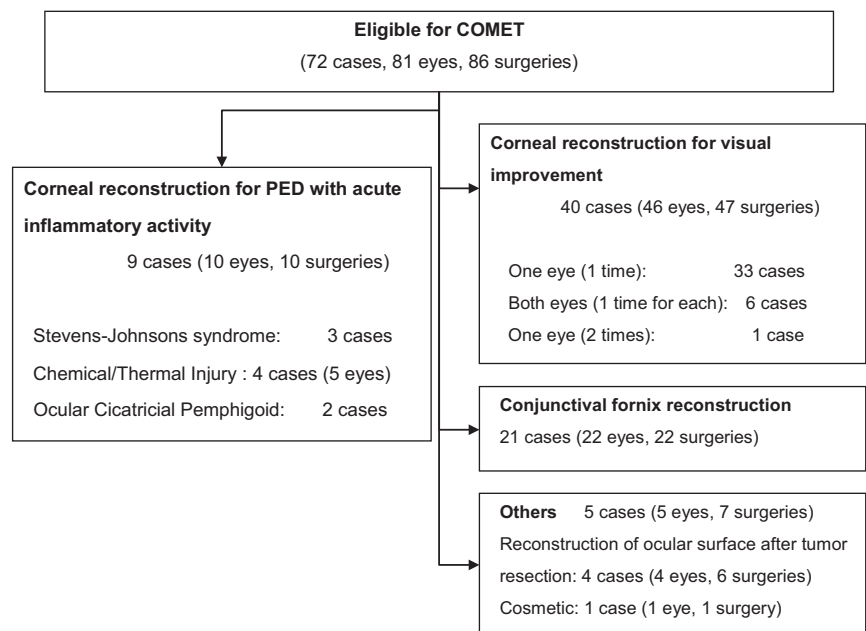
**Eligible for COMET**
(72 cases, 81 eyes, 86 surgeries)

**Corneal reconstruction for PED with acute inflammatory activity**
9 cases (10 eyes, 10 surgeries)

Stevens-Johnsons syndrome: 3 cases
Chemical/Thermal Injury : 4 cases (5 eyes)
Ocular Cicatricial Pemphigoid: 2 cases

**Corneal reconstruction for visual improvement**
40 cases (46 eyes, 47 surgeries)

One eye (1 time): 33 cases
Both eyes (1 time for each): 6 cases
One eye (2 times): 1 case

**Conjunctival fornix reconstruction**
21 cases (22 eyes, 22 surgeries)

**Others** 5 cases (5 eyes, 7 surgeries)
Reconstruction of ocular surface after tumor resection: 4 cases (4 eyes, 6 surgeries)
Cosmetic: 1 case (1 eye, 1 surgery)